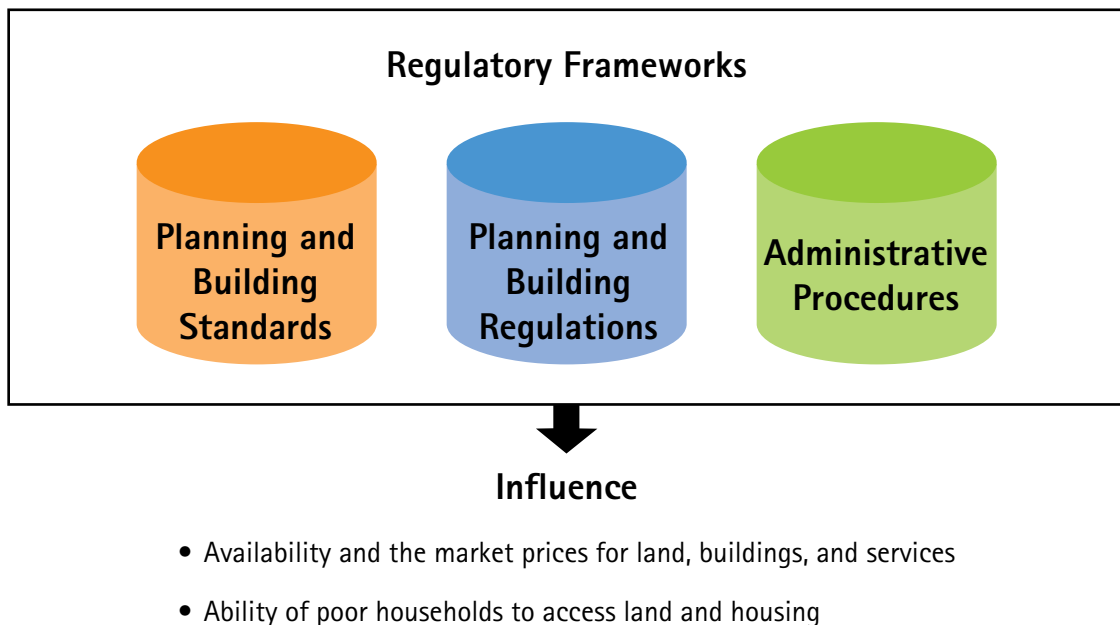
Regulatory Frameworks

Planning and Building Standards

Planning and Building Regulations

Administrative Procedures

Influence

• Availability and the market prices for land, buildings, and services

• Ability of poor households to access land and housing